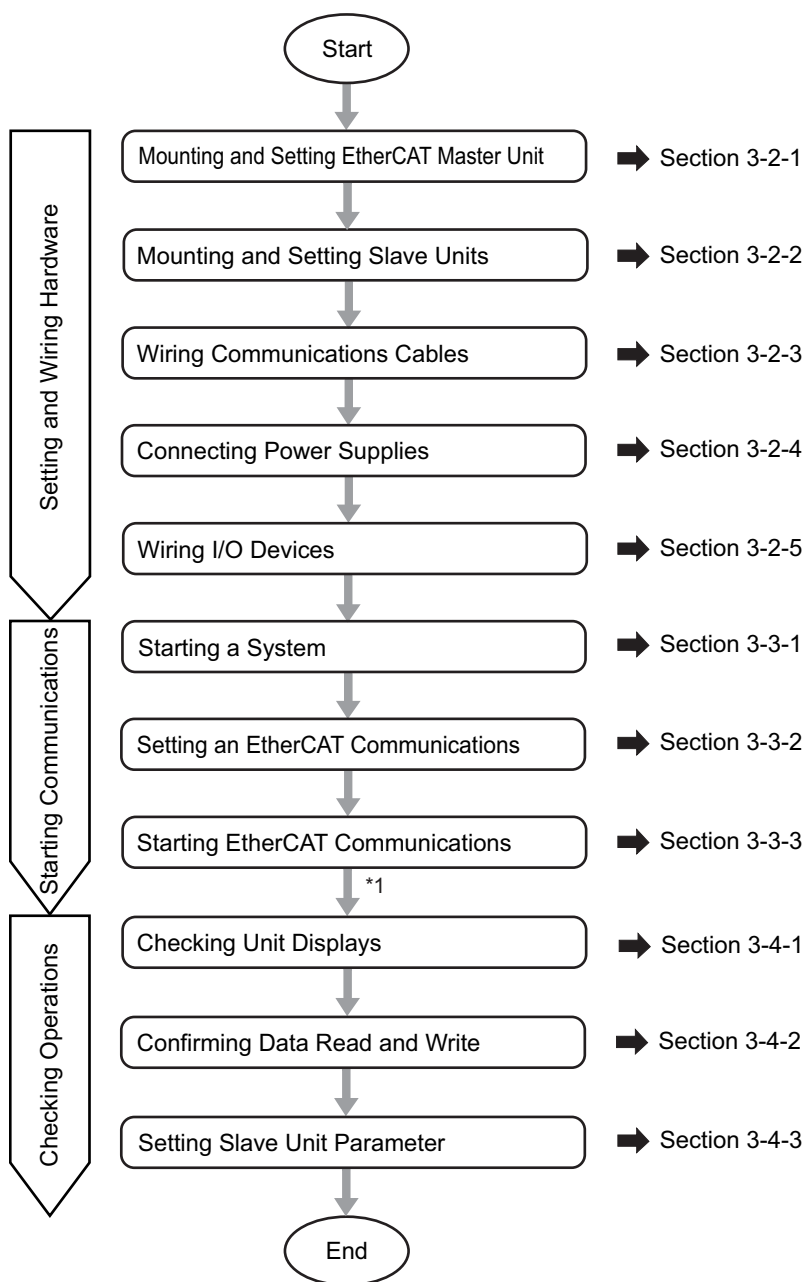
Setting and Wiring Hardware

Starting Communications

Checking Operations

Start

Mounting and Setting EtherCAT Master Unit — Section 3-2-1

Mounting and Setting Slave Units — Section 3-2-2

Wiring Communications Cables — Section 3-2-3

Connecting Power Supplies — Section 3-2-4

Wiring I/O Devices — Section 3-2-5

Starting a System — Section 3-3-1

Setting an EtherCAT Communications — Section 3-3-2

Starting EtherCAT Communications — Section 3-3-3

*1

Checking Unit Displays — Section 3-4-1

Confirming Data Read and Write — Section 3-4-2

Setting Slave Unit Parameter — Section 3-4-3

End